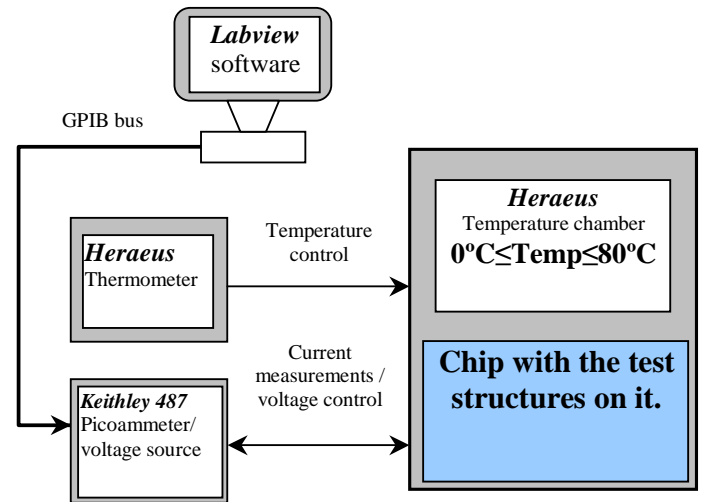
Labview software

GPIB bus

Heraeus Thermometer

Temperature control

Heraeus Temperature chamber $0ºC \leq Temp \leq 80ºC$

Current measurements / voltage control

Keithley 487 Picoammeter/ voltage source

Chip with the test structures on it.